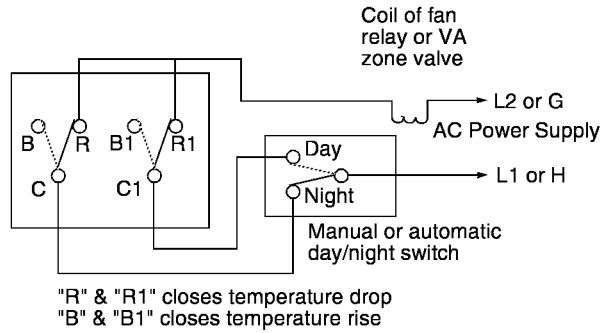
Coil of fan relay or VA zone valve

B R B1 R1

C C1

L2 or G

AC Power Supply

Day

Night

L1 or H

Manual or automatic day/night switch

"R" & "R1" closes temperature drop
"B" & "B1" closes temperature rise